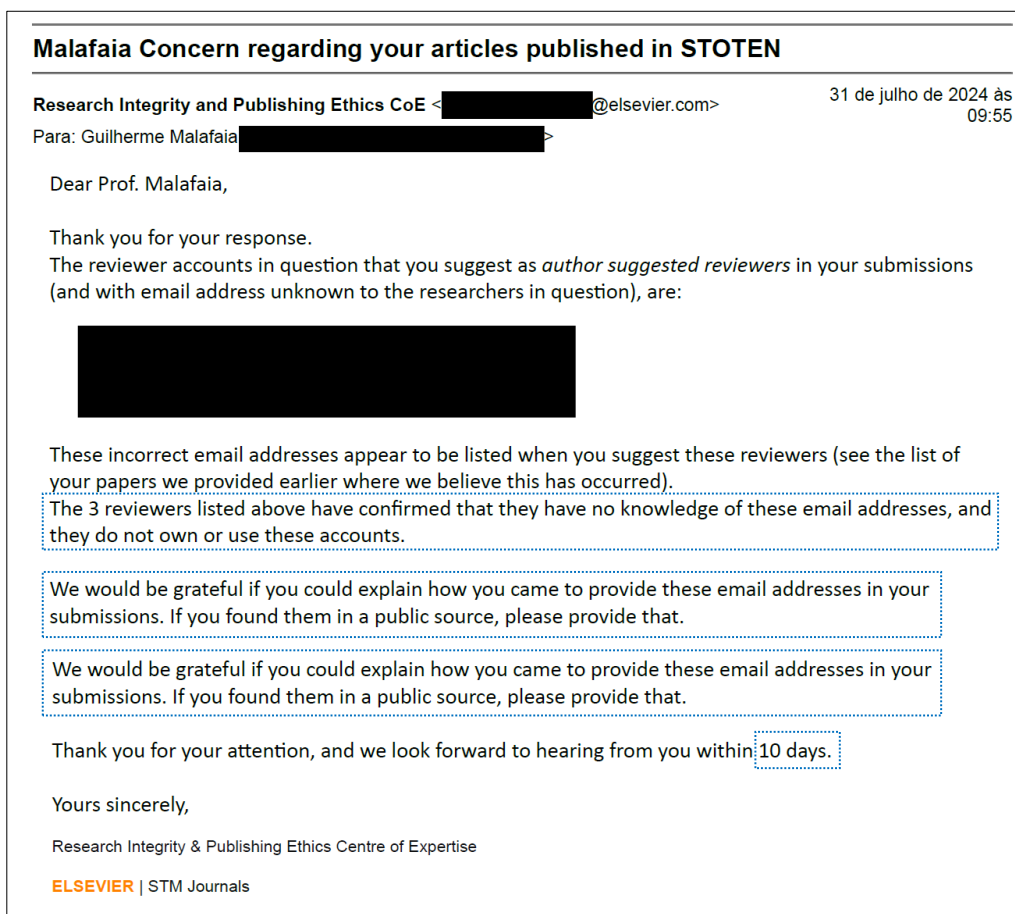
Malafaia Concern regarding your articles published in STOTEN

Research Integrity and Publishing Ethics CoE <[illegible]@elsevier.com>
31 de julho de 2024 às 09:55
Para: Guilherme Malafaia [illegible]>

Dear Prof. Malafaia,

Thank you for your response.
The reviewer accounts in question that you suggest as *author suggested reviewers* in your submissions (and with email address unknown to the researchers in question), are:

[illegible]

These incorrect email addresses appear to be listed when you suggest these reviewers (see the list of your papers we provided earlier where we believe this has occurred).
The 3 reviewers listed above have confirmed that they have no knowledge of these email addresses, and they do not own or use these accounts.

We would be grateful if you could explain how you came to provide these email addresses in your submissions. If you found them in a public source, please provide that.

We would be grateful if you could explain how you came to provide these email addresses in your submissions. If you found them in a public source, please provide that.

Thank you for your attention, and we look forward to hearing from you within 10 days.

Yours sincerely,

Research Integrity & Publishing Ethics Centre of Expertise

ELSEVIER | STM Journals